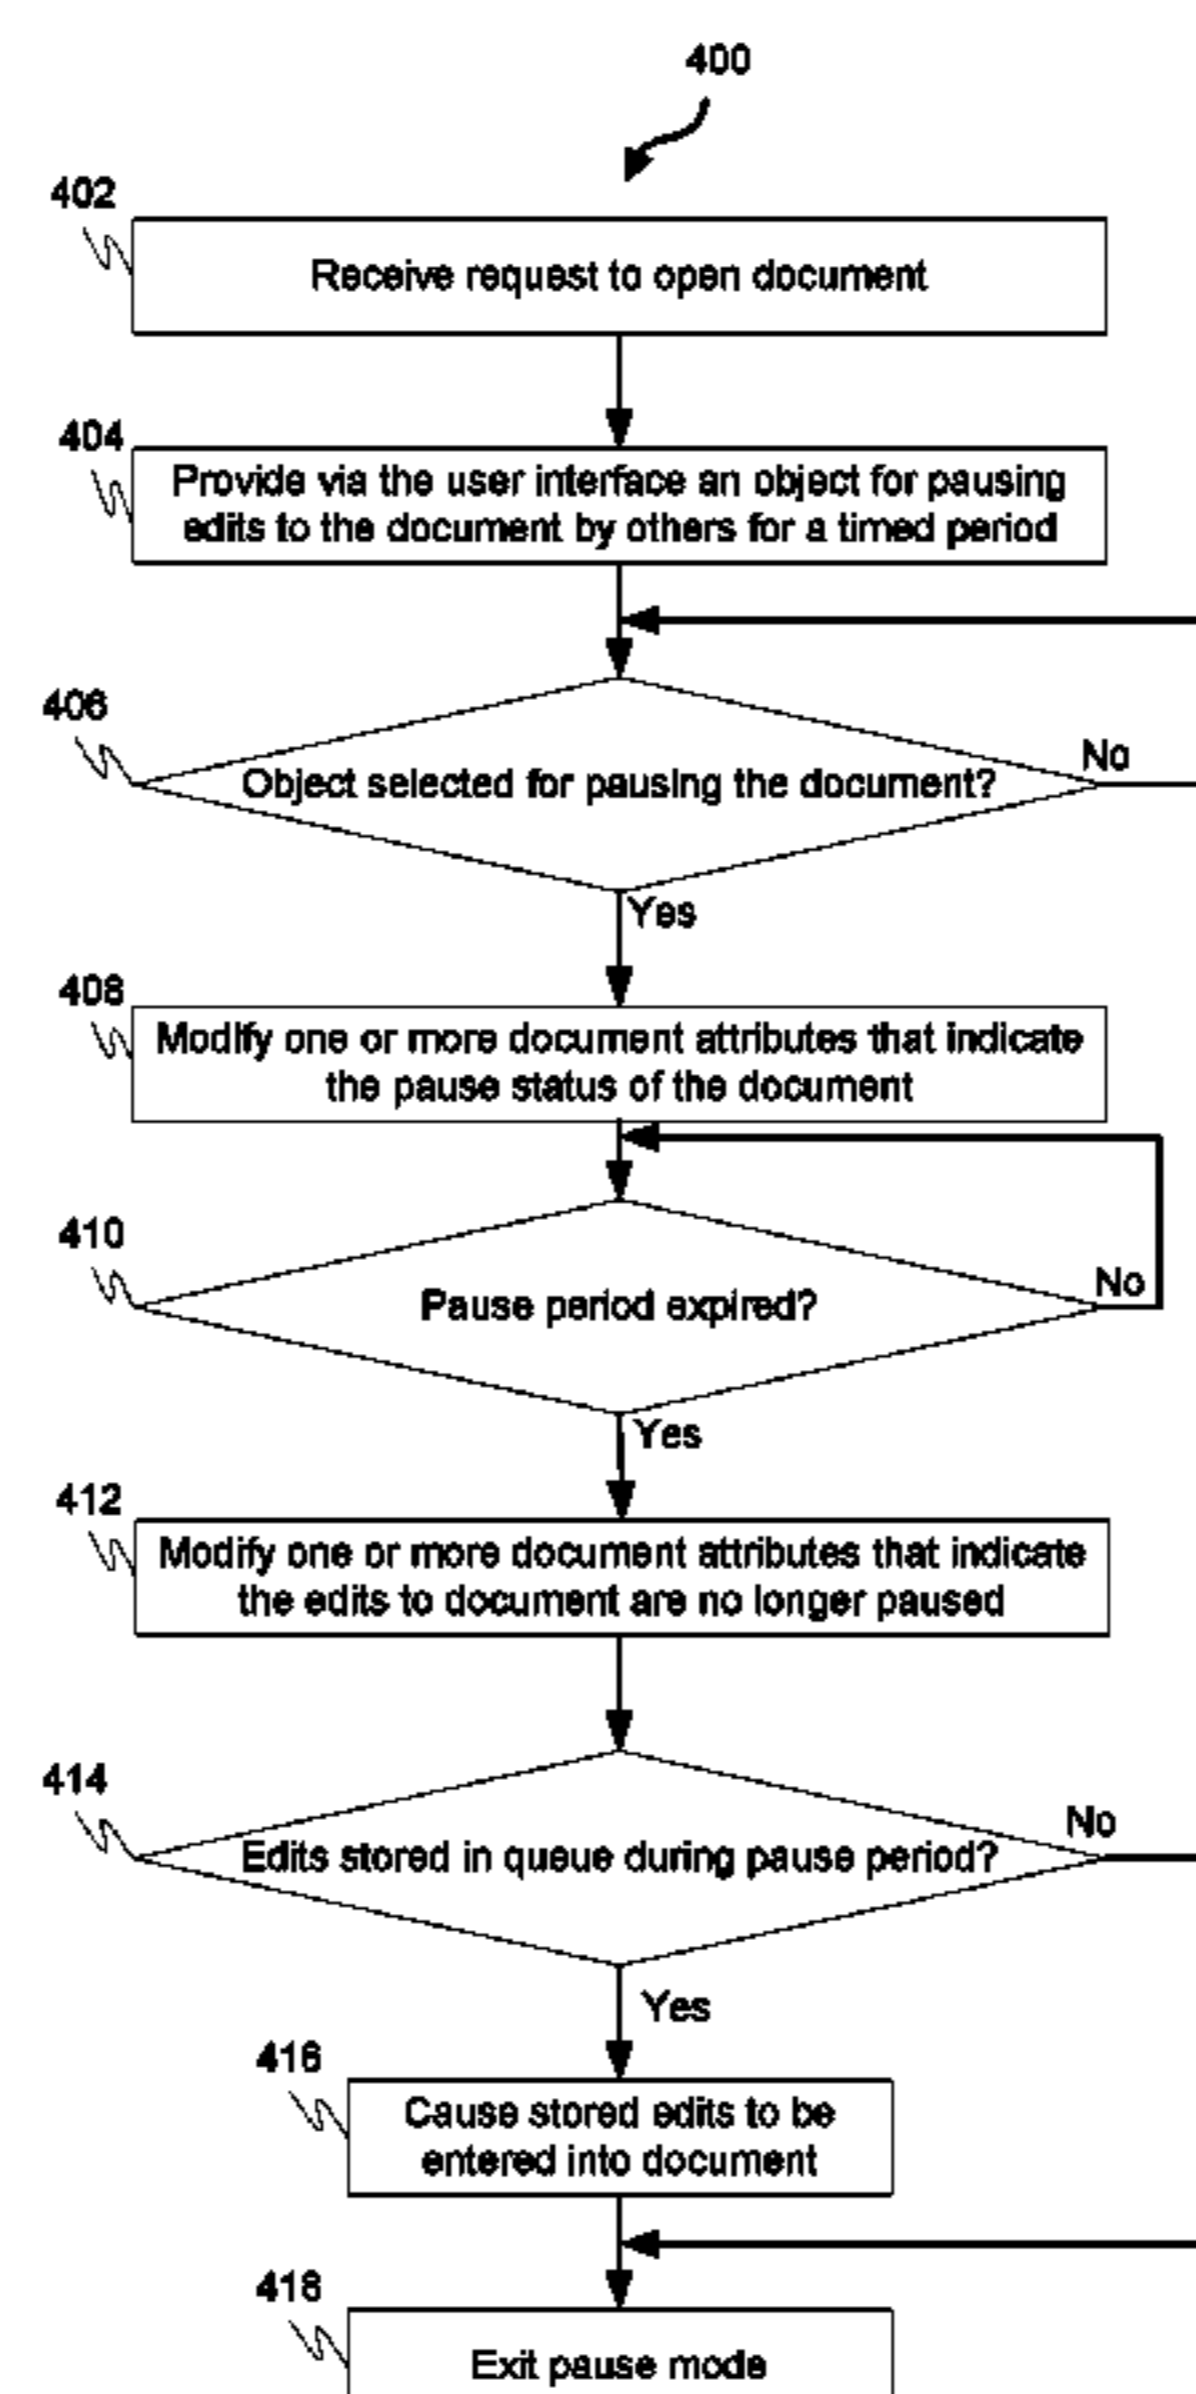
400

402
Receive request to open document

404
Provide via the user interface an object for pausing edits to the document by others for a timed period

406
Object selected for pausing the document?
No
Yes

408
Modify one or more document attributes that indicate the pause status of the document

410
Pause period expired?
No
Yes

412
Modify one or more document attributes that indicate the edits to document are no longer paused

414
Edits stored in queue during pause period?
No
Yes

416
Cause stored edits to be entered into document

418
Exit pause mode